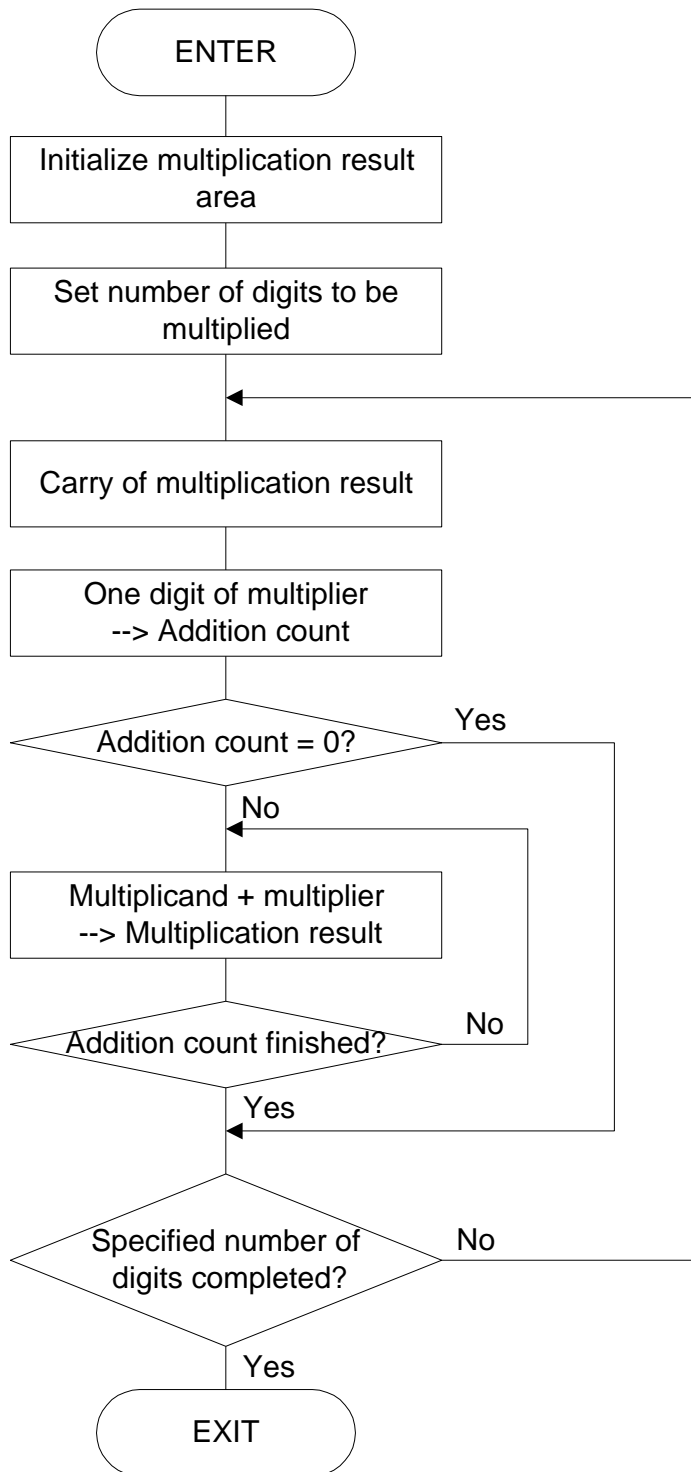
ENTER

Initialize multiplication result area

Set number of digits to be multiplied

Carry of multiplication result

One digit of multiplier
--> Addition count

Addition count = 0?

Yes

No

Multiplicand + multiplier
--> Multiplication result

Addition count finished?

No

Yes

Specified number of digits completed?

No

Yes

EXIT